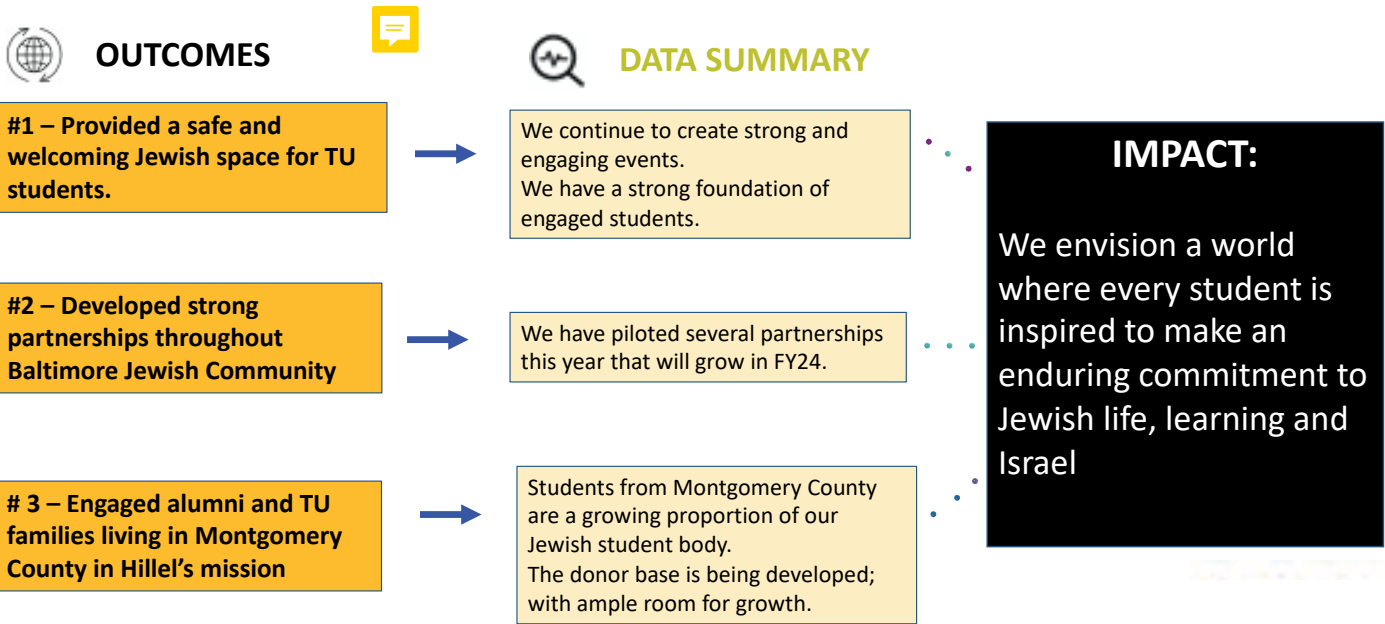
OUTCOMES

DATA SUMMARY

#1 – Provided a safe and welcoming Jewish space for TU students.

We continue to create strong and engaging events.
We have a strong foundation of engaged students.

#2 – Developed strong partnerships throughout Baltimore Jewish Community

We have piloted several partnerships this year that will grow in FY24.

# 3 – Engaged alumni and TU families living in Montgomery County in Hillel's mission

Students from Montgomery County are a growing proportion of our Jewish student body.
The donor base is being developed; with ample room for growth.

IMPACT:

We envision a world where every student is inspired to make an enduring commitment to Jewish life, learning and Israel